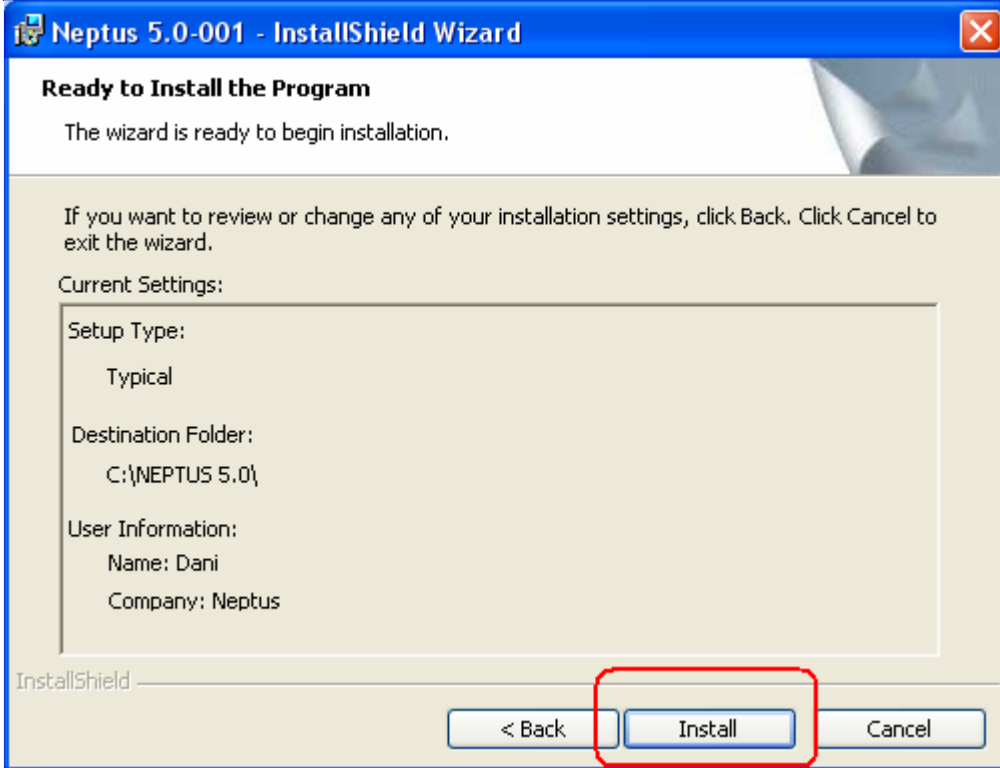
Neptus 5.0-001 - InstallShield Wizard

Ready to Install the Program

The wizard is ready to begin installation.

If you want to review or change any of your installation settings, click Back. Click Cancel to exit the wizard.

Current Settings:

Setup Type:

Typical

Destination Folder:

C:\NEPTUS 5.0\

User Information:

Name: Dani

Company: Neptus

InstallShield

< Back

Install

Cancel